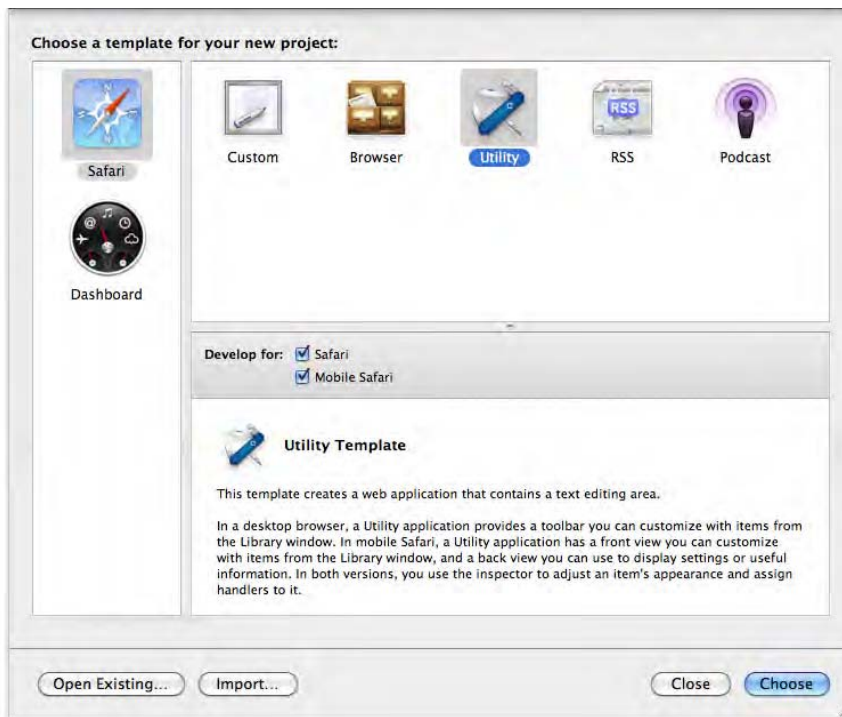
Choose a template for your new project:

Safari

Dashboard

Custom

Browser

Utility

RSS

RSS

Podcast

Develop for: Safari

Mobile Safari

Utility Template

This template creates a web application that contains a text editing area.

In a desktop browser, a Utility application provides a toolbar you can customize with items from the Library window. In mobile Safari, a Utility application has a front view you can customize with items from the Library window, and a back view you can use to display settings or useful information. In both versions, you use the inspector to adjust an item's appearance and assign handlers to it.

Open Existing...

Import...

Close

Choose